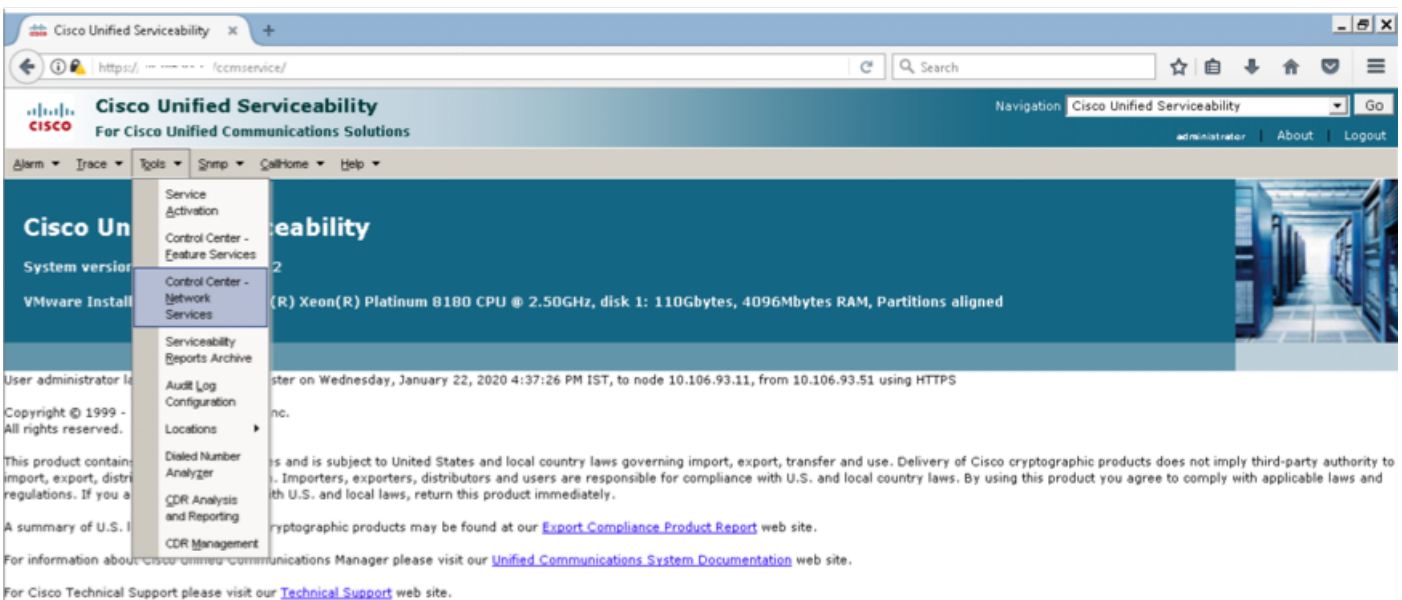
Cisco Unified Serviceability ×

https:/. ··· ···· ·· · /ccmservice/

Search

Cisco Unified Serviceability
For Cisco Unified Communications Solutions

Navigation Cisco Unified Serviceability Go

administrator | About | Logout

Alarm ▾ Trace ▾ Tools ▾ Snmp ▾ CallHome ▾ Help ▾

Service Activation
Control Center - Feature Services
Control Center - Network Services
Serviceability Reports Archive
Audit Log Configuration
Locations ▸
Dialed Number Analyzer
CDR Analysis and Reporting
CDR Management

Cisco Un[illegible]eability

System version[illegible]2

VMware Install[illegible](R) Xeon(R) Platinum 8180 CPU @ 2.50GHz, disk 1: 110Gbytes, 4096Mbytes RAM, Partitions aligned

User administrator la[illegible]ster on Wednesday, January 22, 2020 4:37:26 PM IST, to node 10.106.93.11, from 10.106.93.51 using HTTPS

Copyright © 1999 - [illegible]nc.
All rights reserved.

This product contain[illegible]es and is subject to United States and local country laws governing import, export, transfer and use. Delivery of Cisco cryptographic products does not imply third-party authority to import, export, distri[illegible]. Importers, exporters, distributors and users are responsible for compliance with U.S. and local country laws. By using this product you agree to comply with applicable laws and regulations. If you a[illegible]ith U.S. and local laws, return this product immediately.

A summary of U.S. l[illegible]ryptographic products may be found at our Export Compliance Product Report web site.

For information about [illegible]unications Manager please visit our Unified Communications System Documentation web site.

For Cisco Technical Support please visit our Technical Support web site.